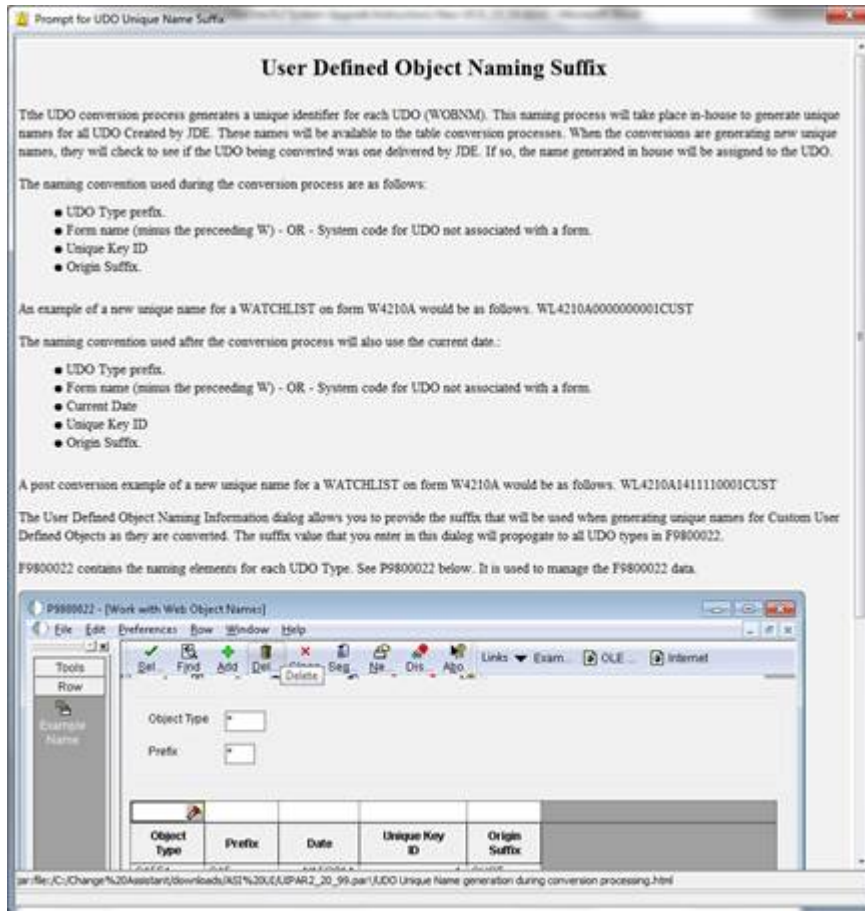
Prompt for UDO Unique Name Suffix

User Defined Object Naming Suffix

Tthe UDO conversion process generates a unique identifier for each UDO (WOBNM). This naming process will take place in-house to generate unique names for all UDO Created by JDE. These names will be available to the table conversion processes. When the conversions are generating new unique names, they will check to see if the UDO being converted was one delivered by JDE. If so, the name generated in house will be assigned to the UDO.

The naming convention used during the conversion process are as follows:

- UDO Type prefix.
- Form name (minus the preceeding W) - OR - System code for UDO not associated with a form.
- Unique Key ID
- Origin Suffix.

An example of a new unique name for a WATCHLIST on form W4210A would be as follows. WL4210A0000000001CUST

The naming convention used after the conversion process will also use the current date.:

- UDO Type prefix.
- Form name (minus the preceeding W) - OR - System code for UDO not associated with a form.
- Current Date
- Unique Key ID
- Origin Suffix.

A post conversion example of a new unique name for a WATCHLIST on form W4210A would be as follows. WL4210A1411110001CUST

The User Defined Object Naming Information dialog allows you to provide the suffix that will be used when generating unique names for Custom User Defined Objects as they are converted. The suffix value that you enter in this dialog will propogate to all UDO types in F9800022.

F9800022 contains the naming elements for each UDO Type. See P9800022 below. It is used to manage the F9800022 data.

P9800022 - [Work with Web Object Names]

File Edit Preferences Row Window Help

Tools
Row
Example Name

Sel... Find Add Del... Close Seq... Ne... Dis... Abo... Links Exam... OLE ... Internet

Delete

Object Type *
Prefix *

| Object Type | Prefix | Date | Unique Key ID | Origin Suffix |
|---|---|---|---|---|

par:file:/C:/Change%20Assistant/downloads/ASI%20UE/UPAR2_20_99.par!/UDO Unique Name generation during conversion processing.html